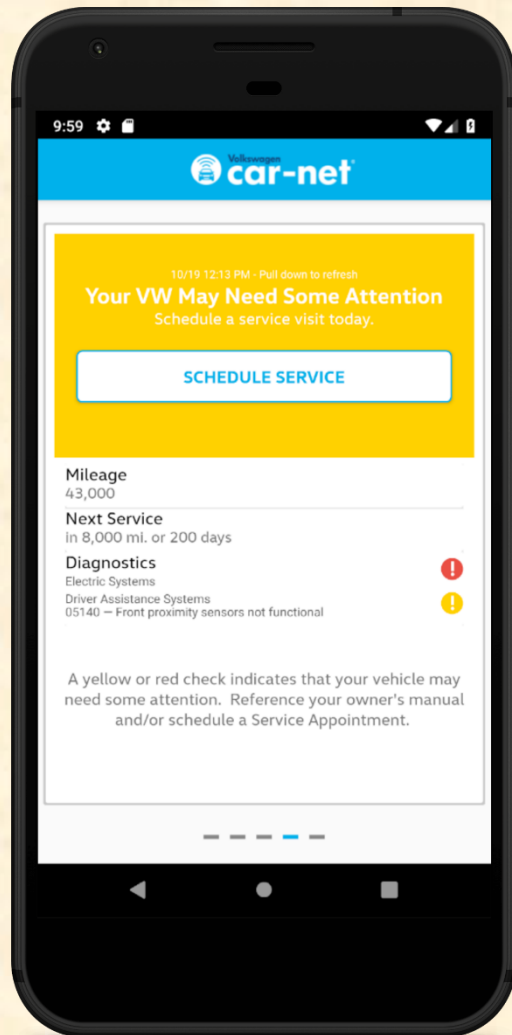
9:59

Volkswagen car-net

10/19 12:13 PM - Pull down to refresh
Your VW May Need Some Attention
Schedule a service visit today.

SCHEDULE SERVICE

Mileage
43,000

Next Service
in 8,000 mi. or 200 days

Diagnostics
Electric Systems
Driver Assistance Systems
05140 — Front proximity sensors not functional

A yellow or red check indicates that your vehicle may need some attention. Reference your owner's manual and/or schedule a Service Appointment.